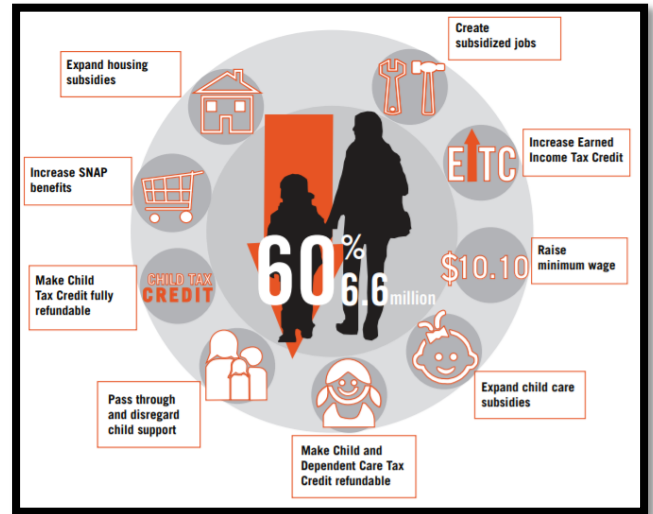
Create subsidized jobs

Expand housing subsidies

Increase Earned Income Tax Credit

EITC

Increase SNAP benefits

Raise minimum wage

$10.10

Make Child Tax Credit fully refundable

CHILD TAX CREDIT

60%

6.6 million

Expand child care subsidies

Pass through and disregard child support

Make Child and Dependent Care Tax Credit refundable